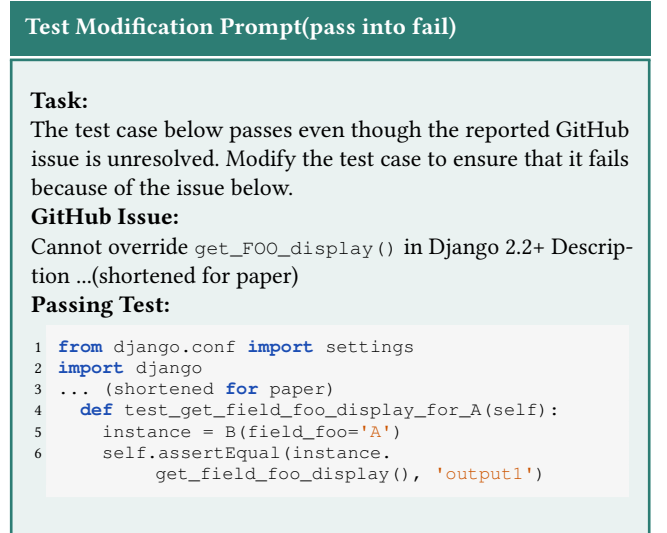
Test Modification Prompt(pass into fail)

Task:
The test case below passes even though the reported GitHub issue is unresolved. Modify the test case to ensure that it fails because of the issue below.
GitHub Issue:
Cannot override get_FOO_display() in Django 2.2+ Description ...(shortened for paper)
Passing Test:

```
1 from django.conf import settings
2 import django
3 ... (shortened for paper)
4   def test_get_field_foo_display_for_A(self):
5     instance = B(field_foo='A')
6     self.assertEqual(instance.
            get_field_foo_display(), 'output1')
```